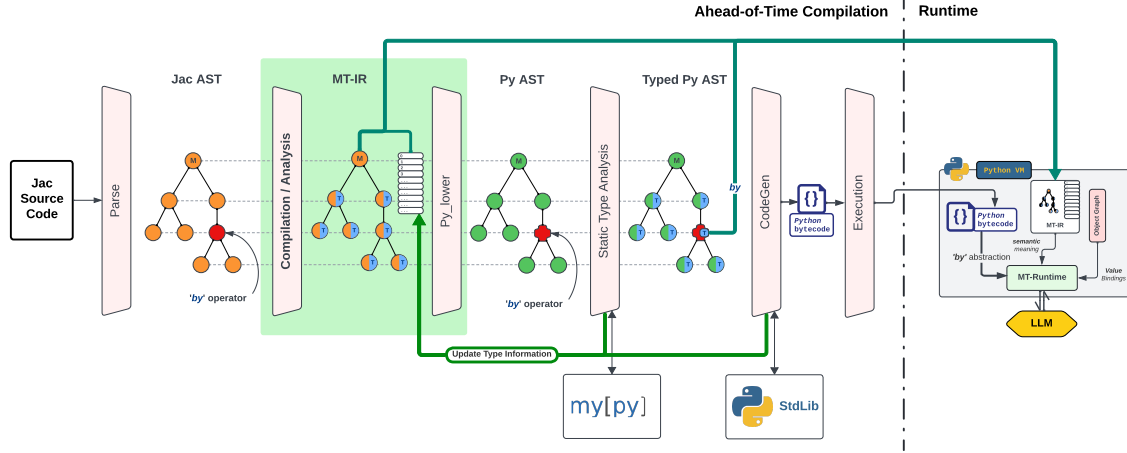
Ahead-of-Time Compilation

Runtime

Jac AST

MT-IR

Py AST

Typed Py AST

Jac Source Code

Parse

Compilation / Analysis

Py_lower

Static Type Analysis

CodeGen

Execution

M

T

by

'by' operator

'by' operator

Python bytecode

Python VM

Python bytecode

MT-IR

Object Graph

semantic meaning

'by' abstraction

Value Bindings

MT-Runtime

LLM

Update Type Information

my[py]

StdLib